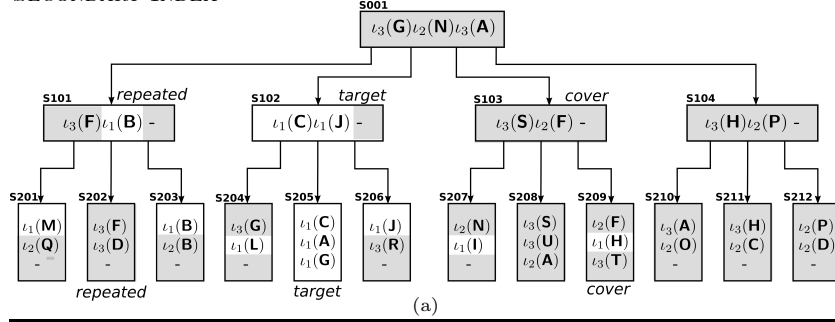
SEMANTIC INDEX

S001
$\iota_3$(**G**)$\iota_2$(**N**)$\iota_3$(**A**)

S101 repeated
$\iota_3$(**F**)$\iota_1$(**B**) -

S102 target
$\iota_1$(**C**)$\iota_1$(**J**) -

S103 cover
$\iota_3$(**S**)$\iota_2$(**F**) -

S104
$\iota_3$(**H**)$\iota_2$(**P**) -

S201
$\iota_1$(**M**)
$\iota_2$(**Q**)
-

S202
$\iota_3$(**F**)
$\iota_3$(**D**)
-

S203
$\iota_1$(**B**)
$\iota_2$(**B**)
-

S204
$\iota_3$(**G**)
$\iota_1$(**L**)
-

S205
$\iota_1$(**C**)
$\iota_1$(**A**)
$\iota_1$(**G**)

S206
$\iota_1$(**J**)
$\iota_3$(**R**)
-

S207
$\iota_2$(**N**)
$\iota_1$(**I**)
-

S208
$\iota_3$(**S**)
$\iota_3$(**U**)
$\iota_2$(**A**)

S209
$\iota_2$(**F**)
$\iota_1$(**H**)
$\iota_3$(**T**)

S210
$\iota_3$(**A**)
$\iota_2$(**O**)
-

S211
$\iota_3$(**H**)
$\iota_2$(**C**)
-

S212
$\iota_2$(**P**)
$\iota_2$(**D**)
-

repeated

target

cover

(a)